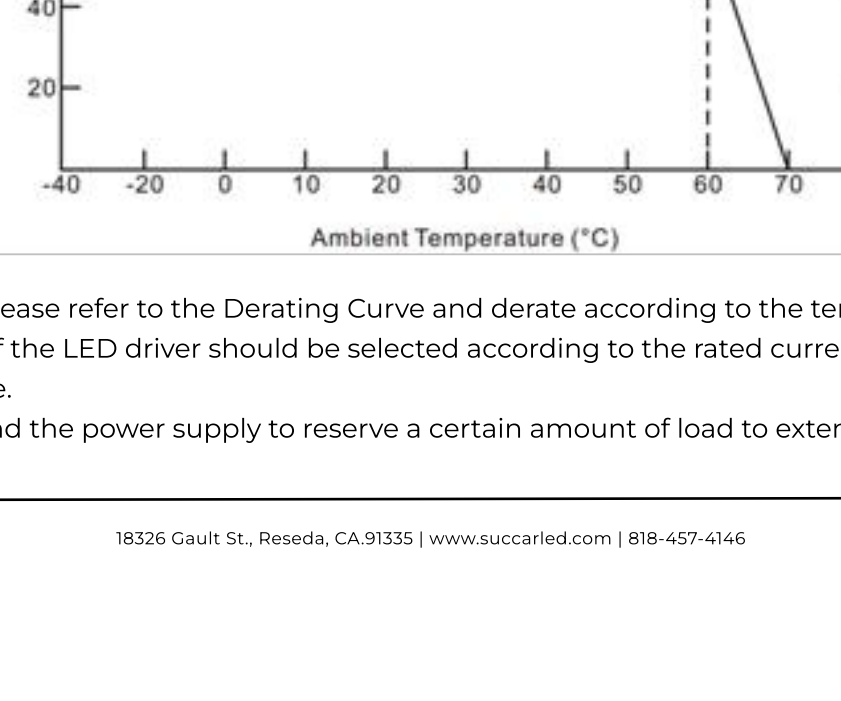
40
20
-40 -20 0 10 20 30 40 50 60 70
Ambient Temperature (°C)

ease refer to the Derating Curve and derate according to the ter
f the LED driver should be selected according to the rated curre
e.
d the power supply to reserve a certain amount of load to exter

18326 Gault St., Reseda, CA.91335 | www.succarled.com | 818-457-4146